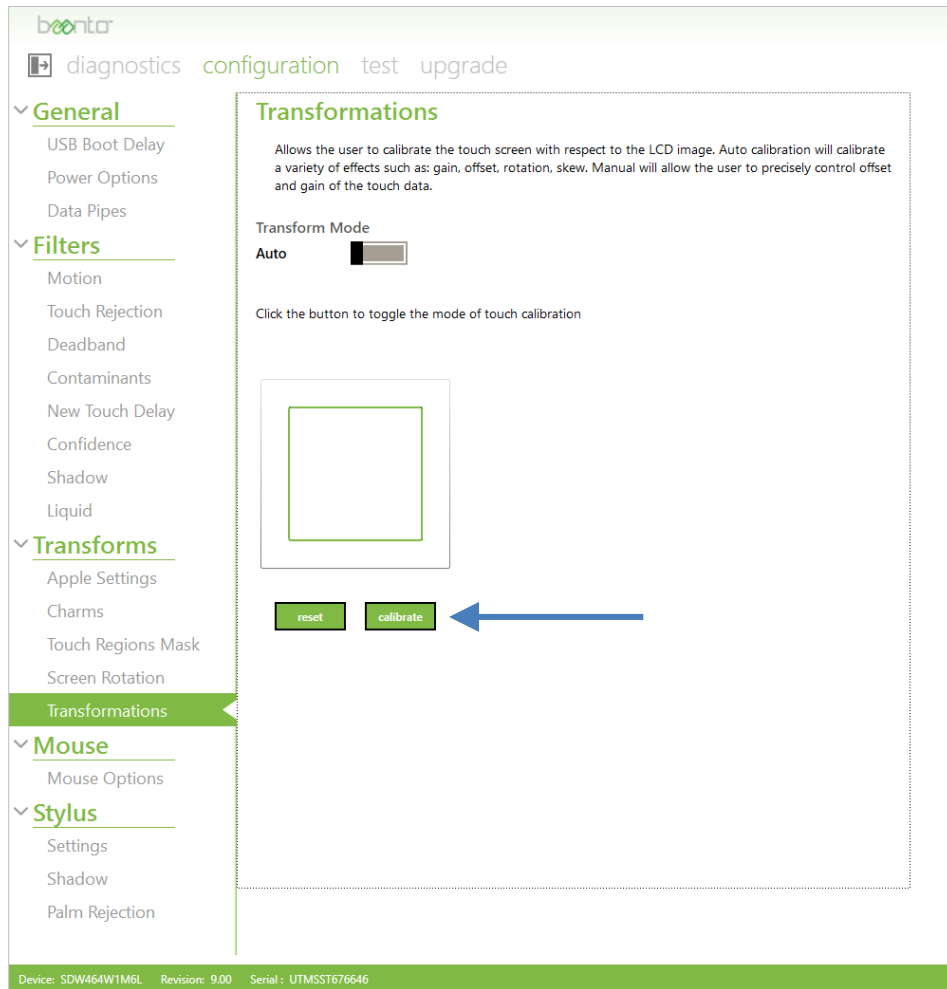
beento

diagnostics configuration test upgrade

General
USB Boot Delay
Power Options
Data Pipes
Filters
Motion
Touch Rejection
Deadband
Contaminants
New Touch Delay
Confidence
Shadow
Liquid
Transforms
Apple Settings
Charms
Touch Regions Mask
Screen Rotation
Transformations
Mouse
Mouse Options
Stylus
Settings
Shadow
Palm Rejection

Transformations

Allows the user to calibrate the touch screen with respect to the LCD image. Auto calibration will calibrate a variety of effects such as: gain, offset, rotation, skew. Manual will allow the user to precisely control offset and gain of the touch data.

Transform Mode
Auto

Click the button to toggle the mode of touch calibration

reset calibrate

Device: SDW464W1M6L Revision: 9.00 Serial : UTMSST676646